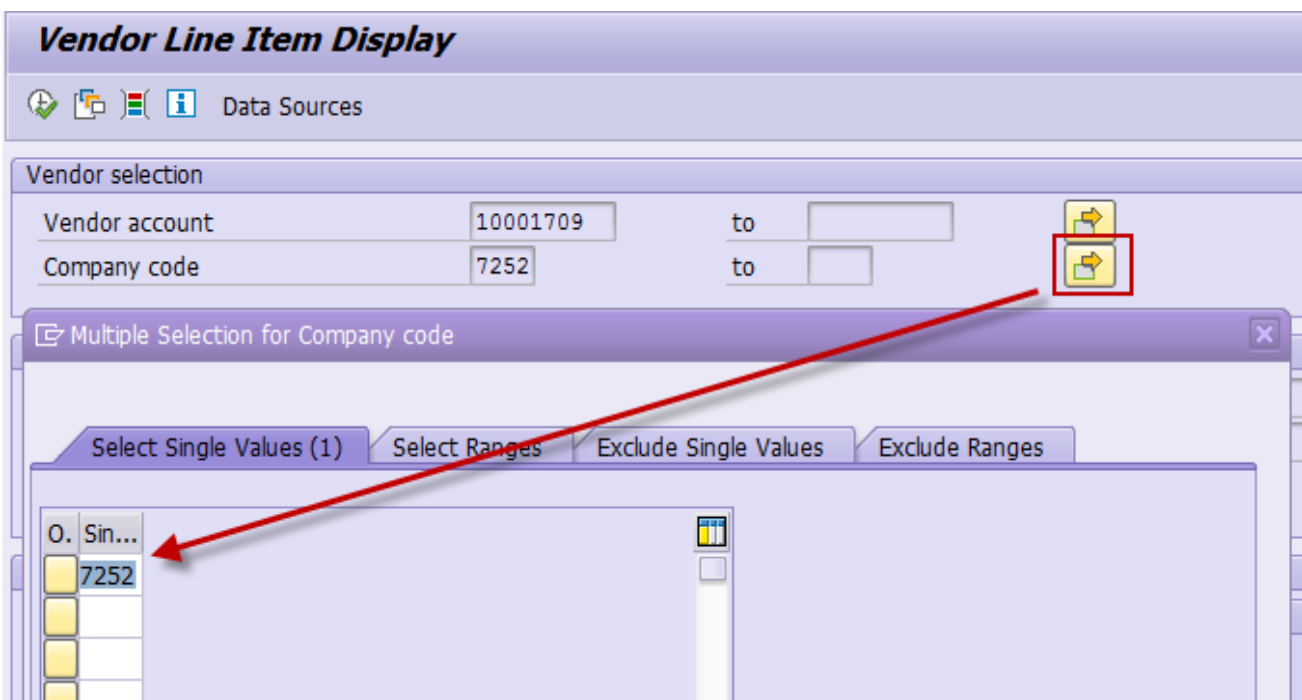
Vendor Line Item Display

Data Sources

Vendor selection

Vendor account 10001709 to

Company code 7252 to

Multiple Selection for Company code

Select Single Values (1) | Select Ranges | Exclude Single Values | Exclude Ranges

| O. | Sin... |
|---|---|
| | 7252 |
| | |
| | |
| | |